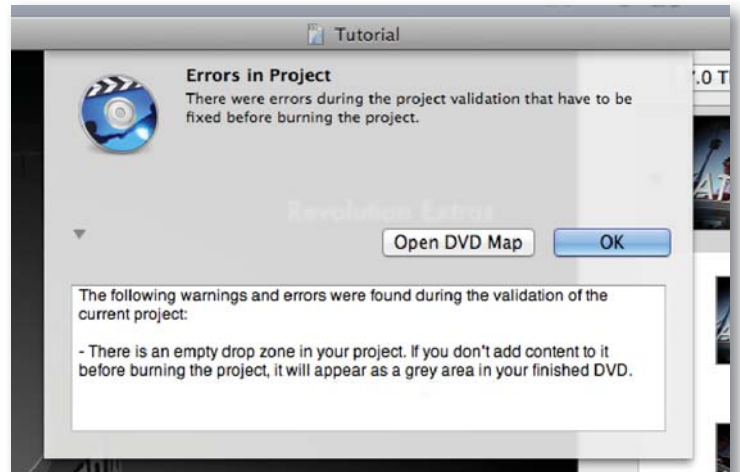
Tutorial

Errors in Project
There were errors during the project validation that have to be fixed before burning the project.

.0 T

Revolution Extras

Open DVD Map

OK

The following warnings and errors were found during the validation of the current project:

- There is an empty drop zone in your project. If you don't add content to it before burning the project, it will appear as a grey area in your finished DVD.